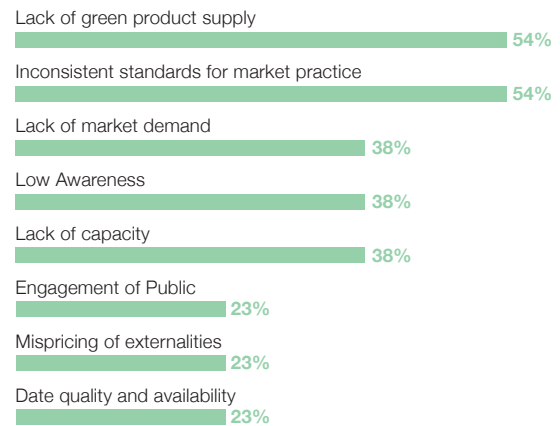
Lack of green product supply
54%

Inconsistent standards for market practice
54%

Lack of market demand
38%

Low Awareness
38%

Lack of capacity
38%

Engagement of Public
23%

Mispricing of externalities
23%

Date quality and availability
23%